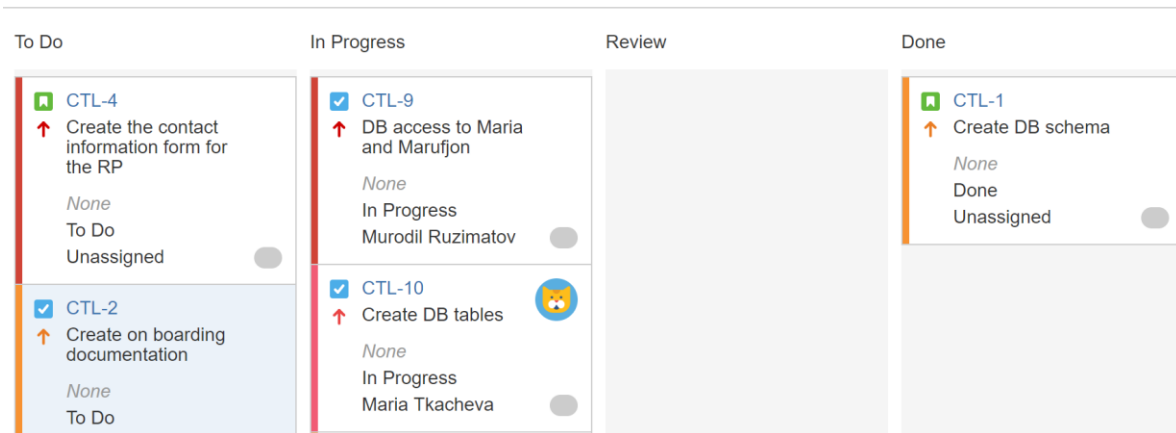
To Do

CTL-4
Create the contact information form for the RP
None
To Do
Unassigned

CTL-2
Create on boarding documentation
None
To Do

In Progress

CTL-9
DB access to Maria and Marufjon
None
In Progress
Murodil Ruzimatov

CTL-10
Create DB tables
None
In Progress
Maria Tkacheva

Review

Done

CTL-1
Create DB schema
None
Done
Unassigned